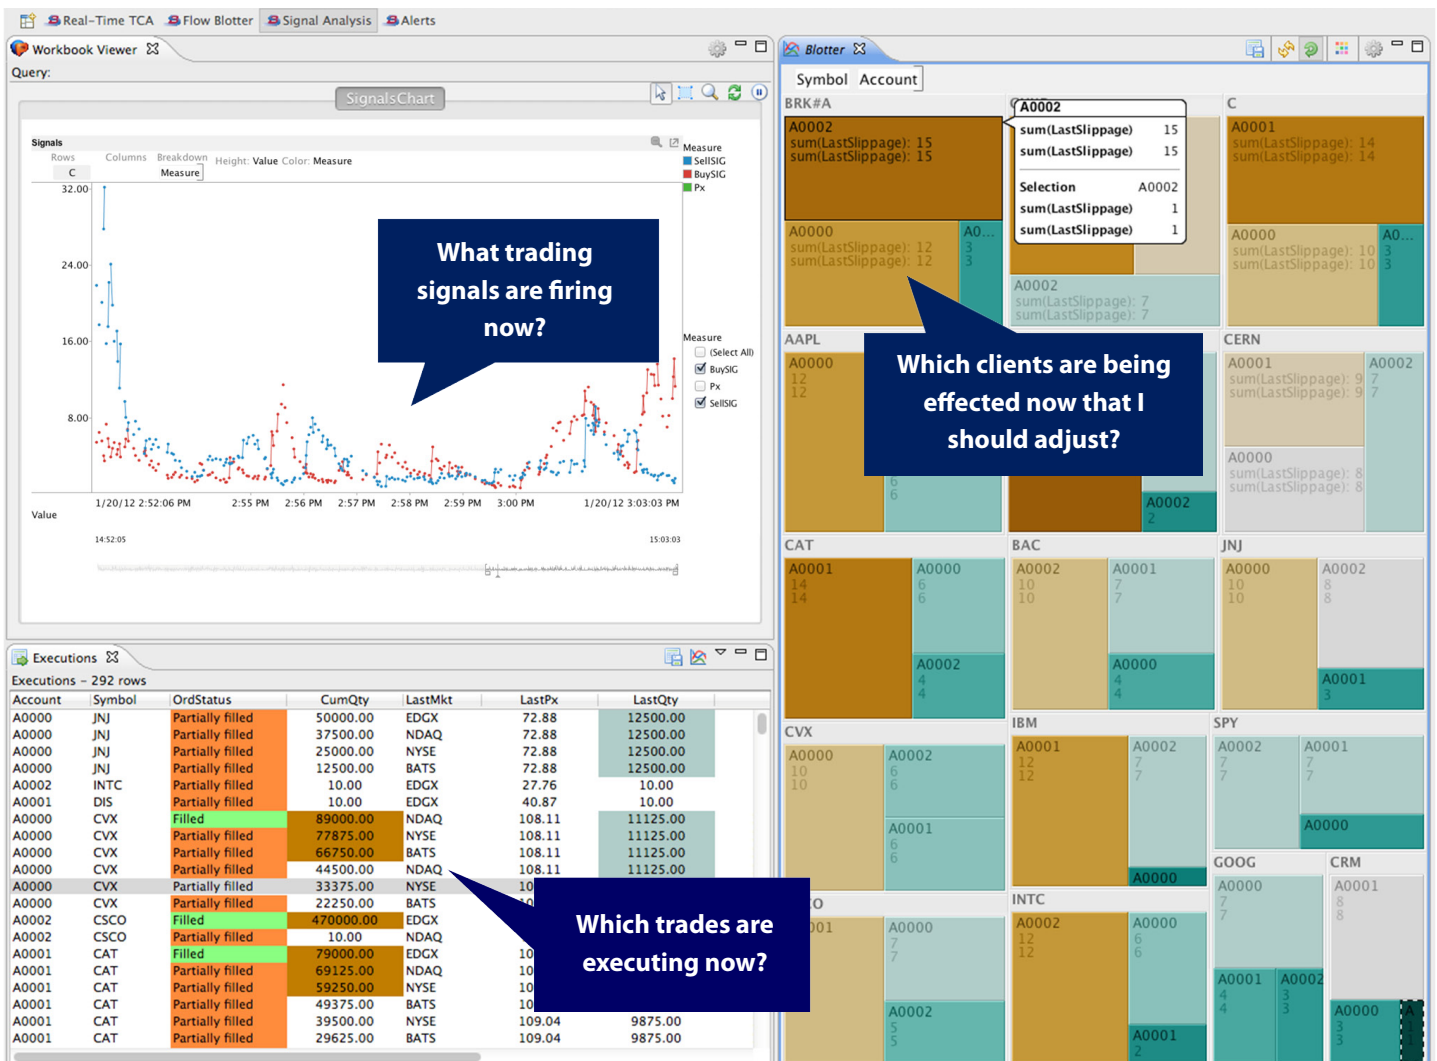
Real-Time TCA   Flow Blotter   Signal Analysis   Alerts

Workbook Viewer

Query:

SignalsChart

Signals
Rows   Columns   Breakdown   Height: Value  Color: Measure
C   Measure

Measure
SellSIG
BuySIG
Px

32.00
24.00
16.00
8.00

Measure
(Select All)
BuySIG
Px
SellSIG

1/20/12 2:52:06 PM   2:55 PM   2:56 PM   2:57 PM   2:58 PM   2:59 PM   3:00 PM   1/20/12 3:03:03 PM

Value

14:52:05   15:03:03

What trading signals are firing now?

Blotter

Symbol   Account

BRK#A
A0002
sum(LastSlippage): 15
sum(LastSlippage): 15

A0002
sum(LastSlippage) 15
sum(LastSlippage) 15
Selection A0002
sum(LastSlippage) 1
sum(LastSlippage) 1

C
A0001
sum(LastSlippage): 14
sum(LastSlippage): 14

A0000
sum(LastSlippage): 12
sum(LastSlippage): 12
A0...
3
3

A0002
sum(LastSlippage): 7
sum(LastSlippage): 7

A0000
sum(LastSlippage): 10
sum(LastSlippage): 10
A0...
3
3

AAPL
A0000
12
12

Which clients are being effected now that I should adjust?

CERN
A0001
sum(LastSlippage): 9
sum(LastSlippage): 9
A0002
7
7
A0000
sum(LastSlippage): 8
sum(LastSlippage): 8

6
6
A0002
2

CAT
A0001
14
14
A0000
6
6
A0002
4
4

BAC
A0002
10
10
A0001
7
7
A0000
4
4

JNJ
A0000
10
10
A0002
8
8
A0001
3

CVX
A0000
10
10
A0002
6
6
A0001
6
6

IBM
A0001
12
12
A0002
7
7
A0000

SPY
A0002
7
7
A0001
7
7
A0000

GOOG
A0000
7
7
A0001
4
4
A0002
3
3

CRM
A0001
8
8
A0000
3
3

O
01
A0000
7
7
A0002
5
5

INTC
A0002
12
12
A0000
6
6
A0001
2

Executions

Executions - 292 rows

| Account | Symbol | OrdStatus | CumQty | LastMkt | LastPx | LastQty |
|---|---|---|---|---|---|---|
| A0000 | JNJ | Partially filled | 50000.00 | EDGX | 72.88 | 12500.00 |
| A0000 | JNJ | Partially filled | 37500.00 | NDAQ | 72.88 | 12500.00 |
| A0000 | JNJ | Partially filled | 25000.00 | NYSE | 72.88 | 12500.00 |
| A0000 | JNJ | Partially filled | 12500.00 | BATS | 72.88 | 12500.00 |
| A0002 | INTC | Partially filled | 10.00 | EDGX | 27.76 | 10.00 |
| A0001 | DIS | Partially filled | 10.00 | EDGX | 40.87 | 10.00 |
| A0000 | CVX | Filled | 89000.00 | NDAQ | 108.11 | 11125.00 |
| A0000 | CVX | Partially filled | 77875.00 | NYSE | 108.11 | 11125.00 |
| A0000 | CVX | Partially filled | 66750.00 | BATS | 108.11 | 11125.00 |
| A0000 | CVX | Partially filled | 44500.00 | NDAQ | 108.11 | 11125.00 |
| A0000 | CVX | Partially filled | 33375.00 | NYSE | 10 | |
| A0000 | CVX | Partially filled | 22250.00 | BATS | 10 | |
| A0002 | CSCO | Filled | 470000.00 | EDGX | | |
| A0002 | CSCO | Partially filled | 10.00 | NDAQ | | |
| A0001 | CAT | Filled | 79000.00 | EDGX | 10 | |
| A0001 | CAT | Partially filled | 69125.00 | NDAQ | 10 | |
| A0001 | CAT | Partially filled | 59250.00 | NYSE | 10 | |
| A0001 | CAT | Partially filled | 49375.00 | BATS | 10 | |
| A0001 | CAT | Partially filled | 39500.00 | NYSE | 109.04 | 9875.00 |
| A0001 | CAT | Partially filled | 29625.00 | BATS | 109.04 | 9875.00 |

Which trades are executing now?